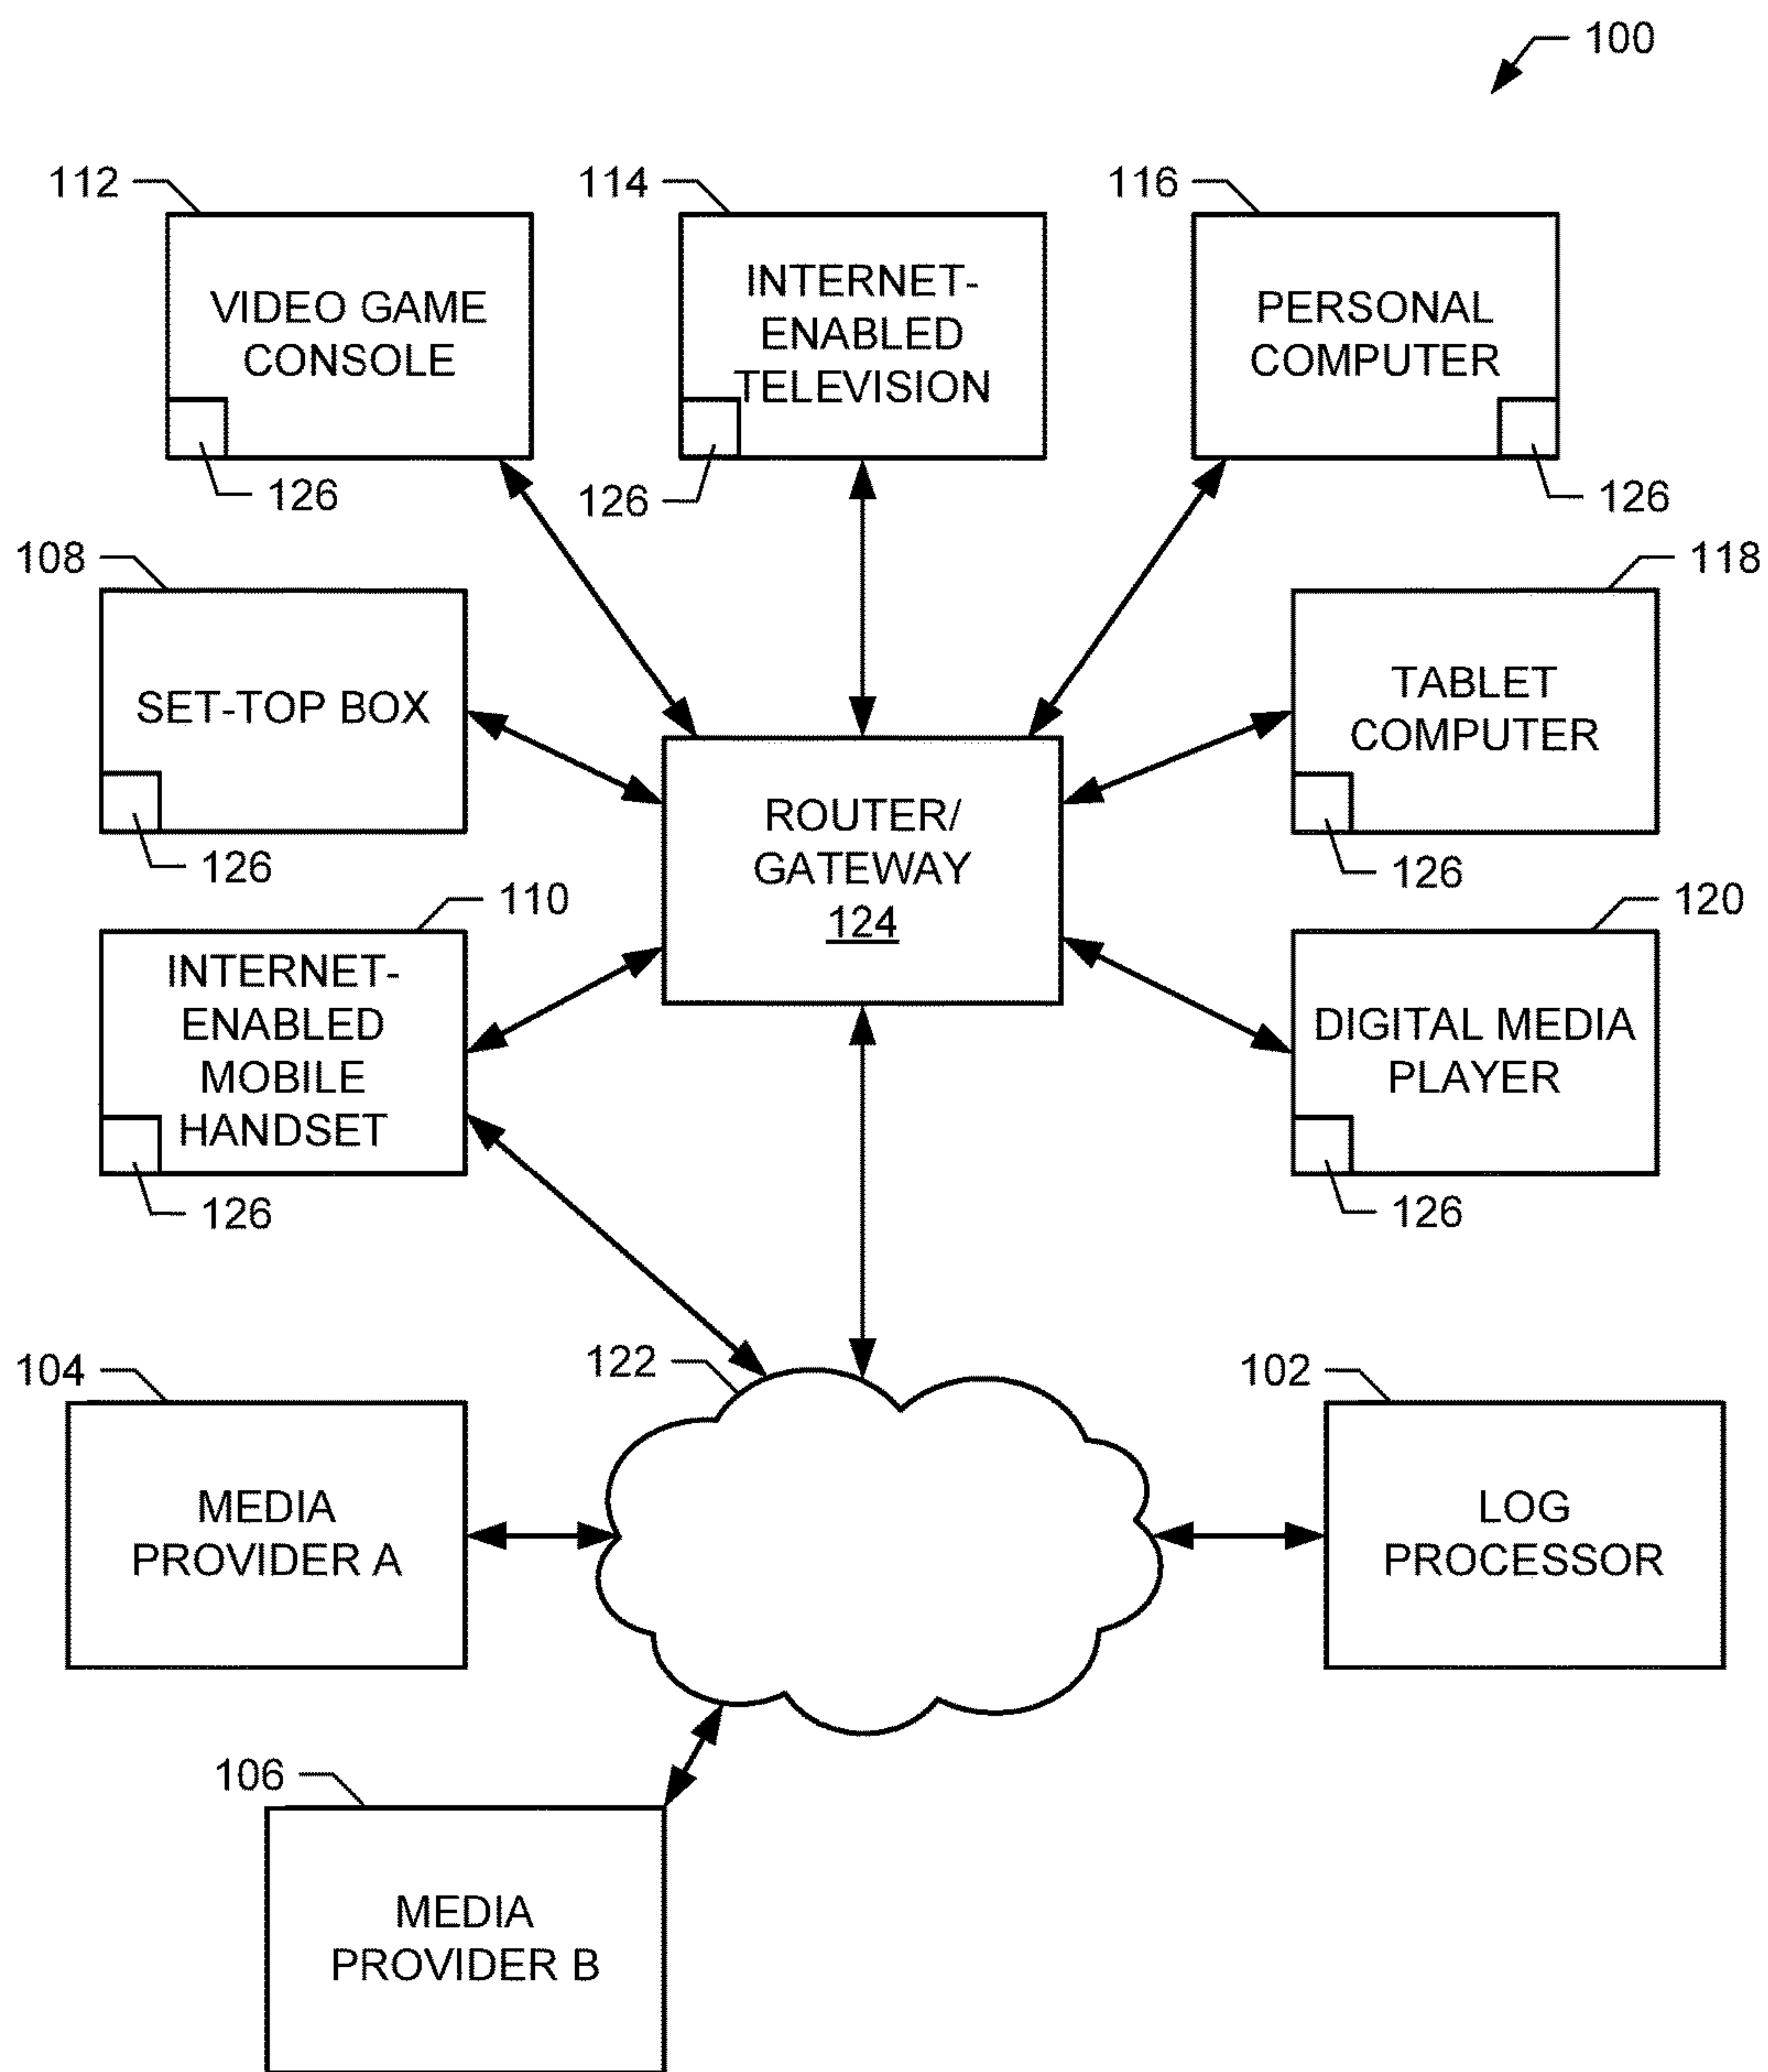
100

112

VIDEO GAME CONSOLE

126

114

INTERNET-ENABLED TELEVISION

126

116

PERSONAL COMPUTER

126

108

SET-TOP BOX

126

118

TABLET COMPUTER

126

ROUTER/ GATEWAY 124

110

INTERNET-ENABLED MOBILE HANDSET

126

120

DIGITAL MEDIA PLAYER

126

104

MEDIA PROVIDER A

122

102

LOG PROCESSOR

106

MEDIA PROVIDER B